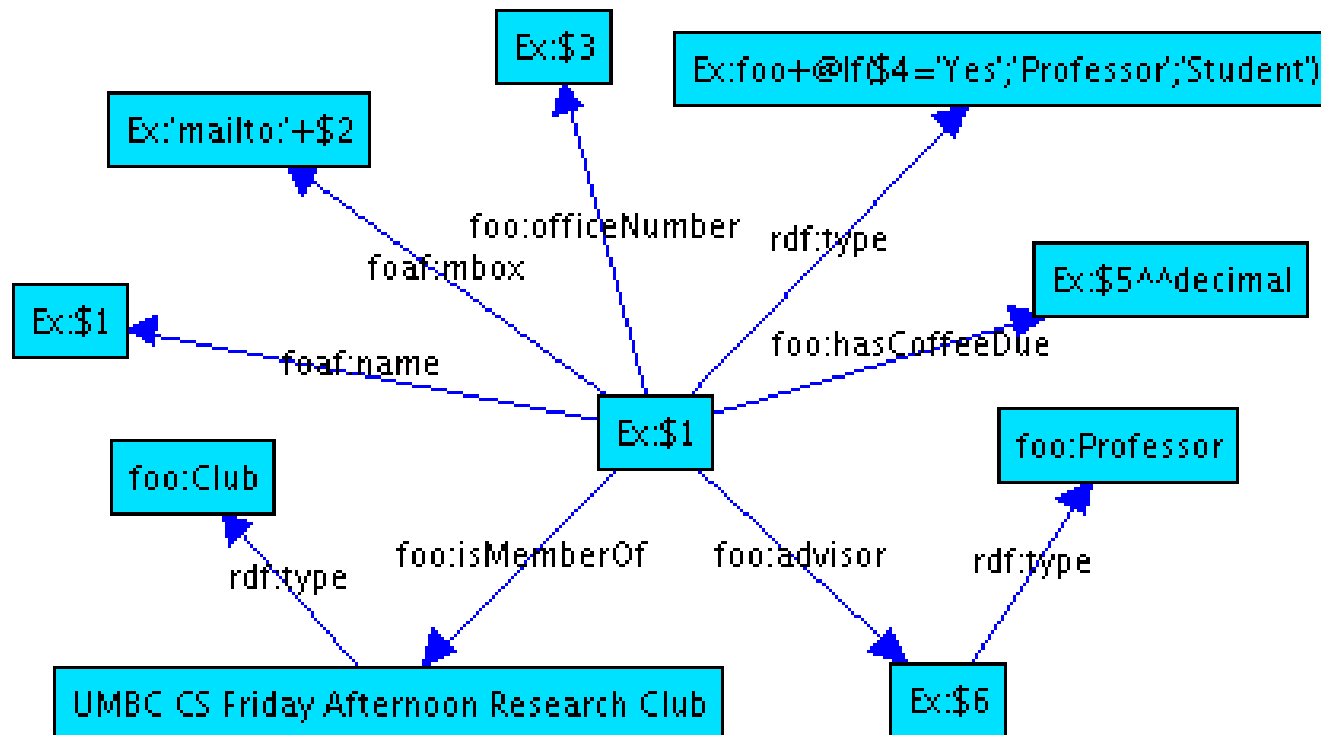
Ex:$3

Ex:foo+@If($4='Yes','Professor','Student')

Ex:'mailto:'+$2

foo:officeNumber

rdf:type

foaf:mbox

Ex:$5^^decimal

Ex:$1

foo:hasCoffeeDue

foaf:name

Ex:$1

foo:Professor

foo:Club

foo:isMemberOf

foo:advisor

rdf:type

rdf:type

UMBC CS Friday Afternoon Research Club

Ex:$6